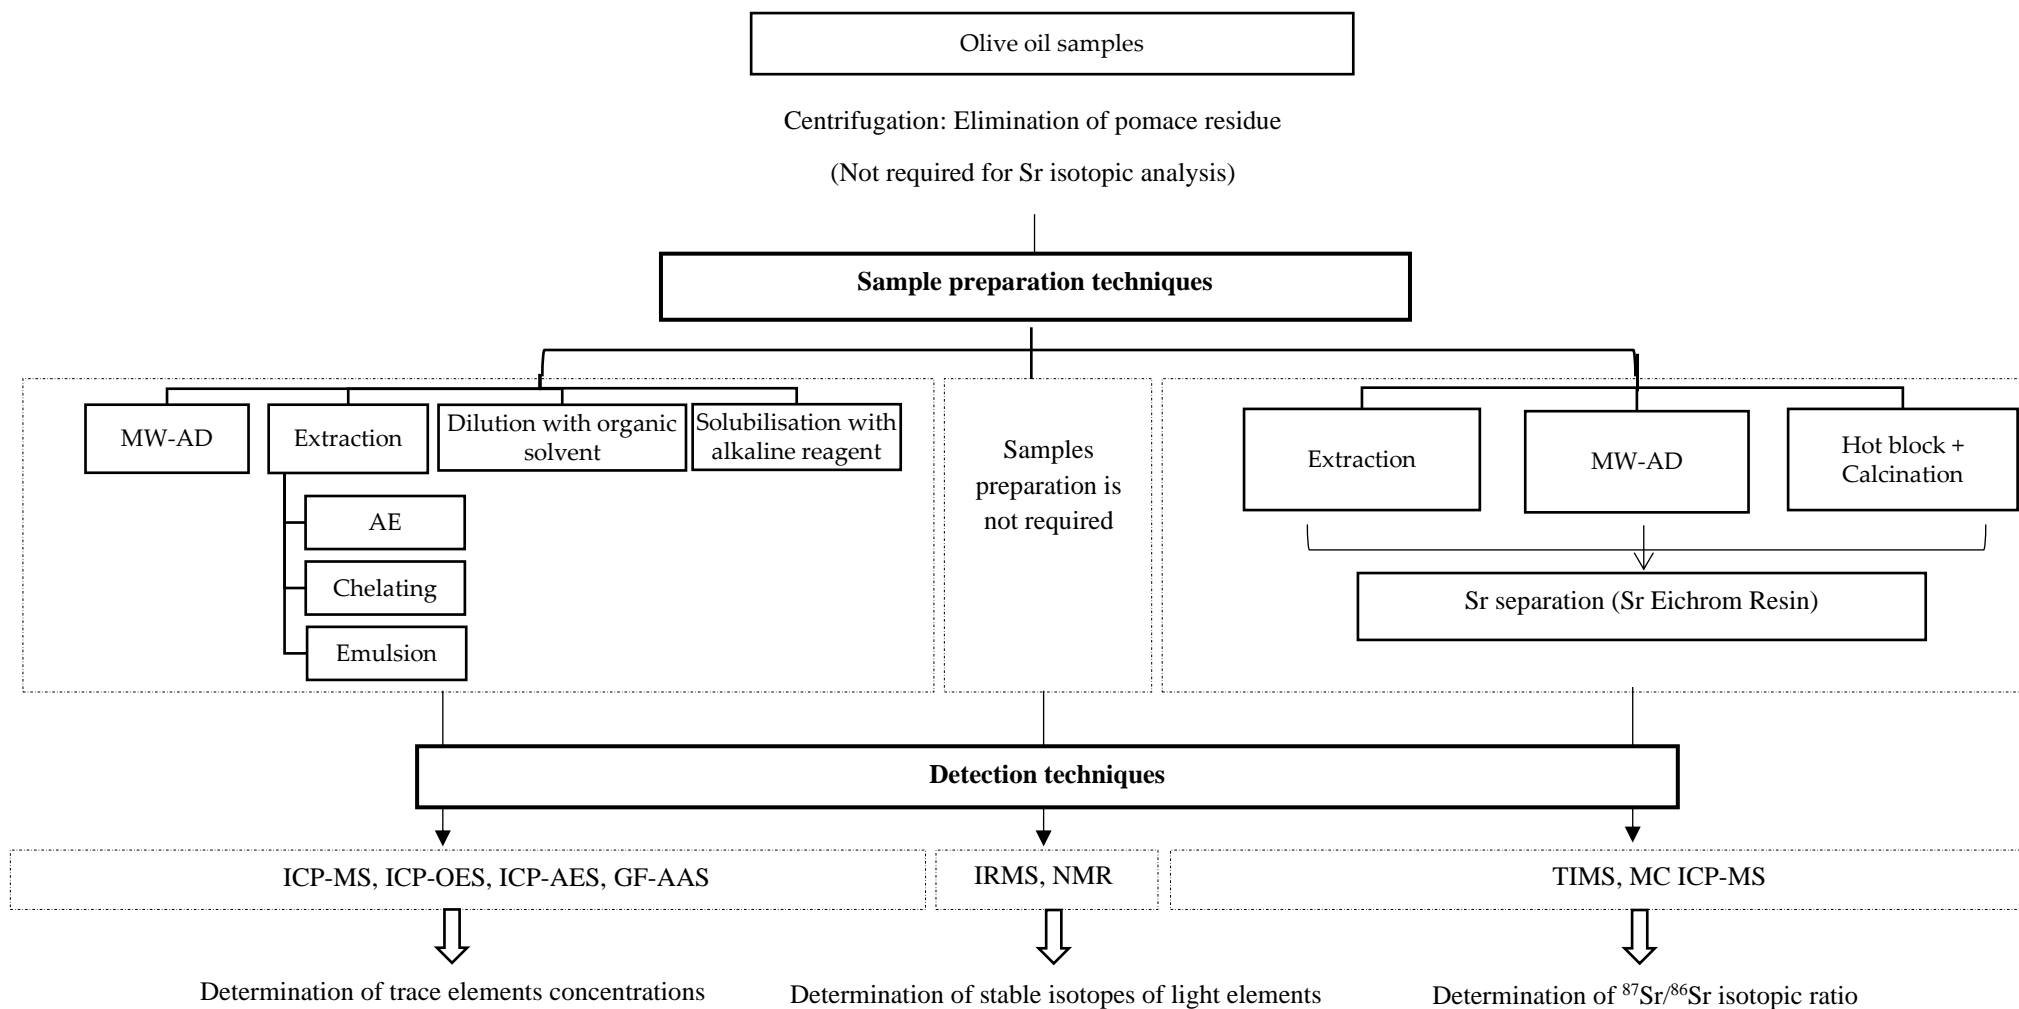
Olive oil samples

Centrifugation: Elimination of pomace residue

(Not required for Sr isotopic analysis)

Sample preparation techniques

MW-AD

Extraction

Dilution with organic solvent

Solubilisation with alkaline reagent

AE

Chelating

Emulsion

Samples preparation is not required

Extraction

MW-AD

Hot block + Calcination

Sr separation (Sr Eichrom Resin)

Detection techniques

ICP-MS, ICP-OES, ICP-AES, GF-AAS

IRMS, NMR

TIMS, MC ICP-MS

Determination of trace elements concentrations

Determination of stable isotopes of light elements

Determination of $^{87}Sr/^{86}Sr$ isotopic ratio